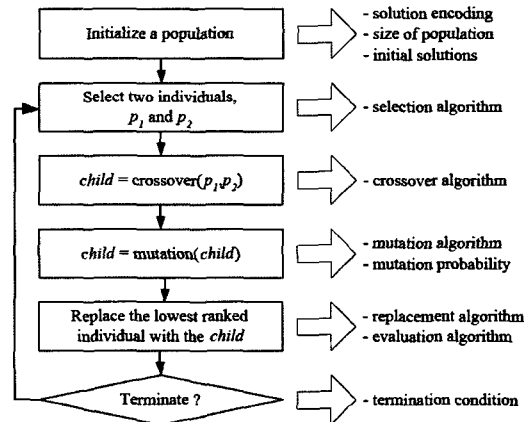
Initialize a population

- solution encoding
- size of population
- initial solutions

Select two individuals, $p_1$ and $p_2$

- selection algorithm

*child* = crossover($p_1$,$p_2$)

- crossover algorithm

*child* = mutation(*child*)

- mutation algorithm
- mutation probability

Replace the lowest ranked individual with the *child*

- replacement algorithm
- evaluation algorithm

Terminate ?

- termination condition